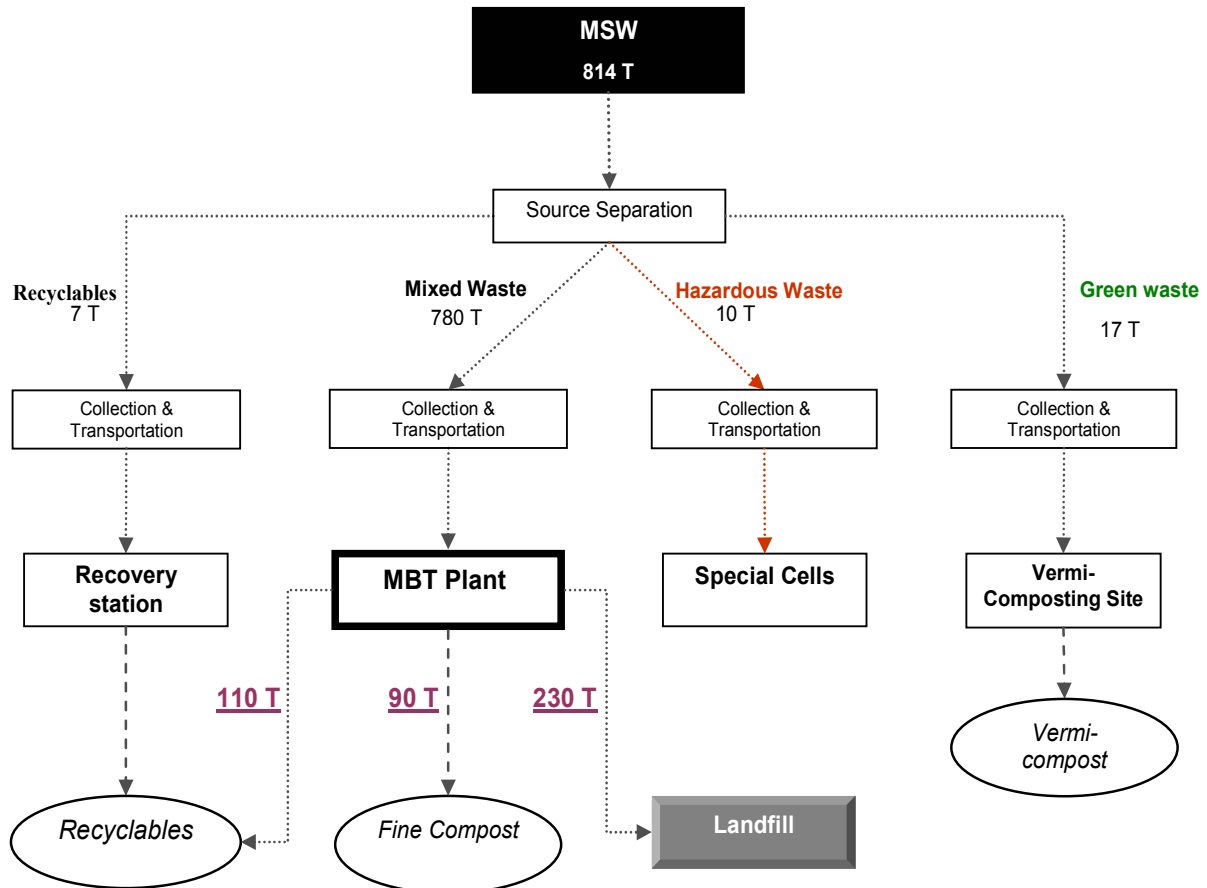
MSW
814 T

Source Separation

Recyclables
7 T

Mixed Waste
780 T

Hazardous Waste
10 T

Green waste
17 T

Collection & Transportation

Collection & Transportation

Collection & Transportation

Collection & Transportation

Recovery station

MBT Plant

Special Cells

Vermi-Composting Site

110 T

90 T

230 T

Vermi-compost

Recyclables

Fine Compost

Landfill